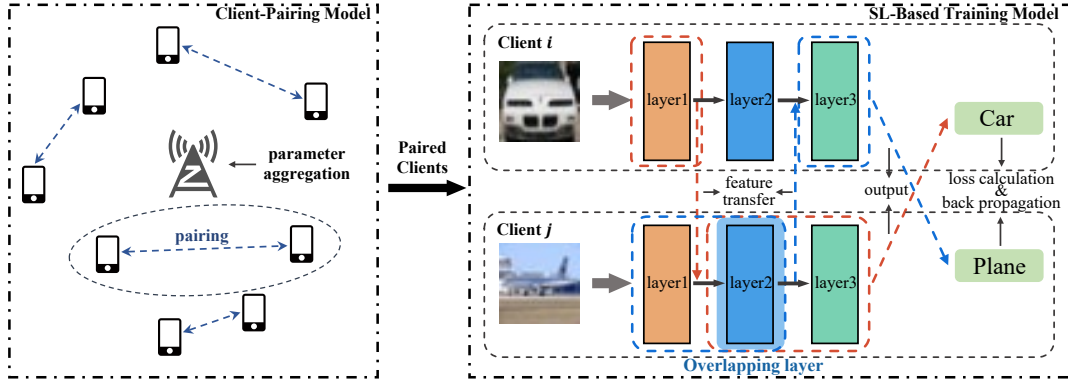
Client-Pairing Model

parameter aggregation

pairing

Paired Clients

SL-Based Training Model

Client *i*

layer1

layer2

layer3

Car

feature transfer

output

loss calculation & back propagation

Client *j*

layer1

layer2

layer3

Plane

Overlapping layer